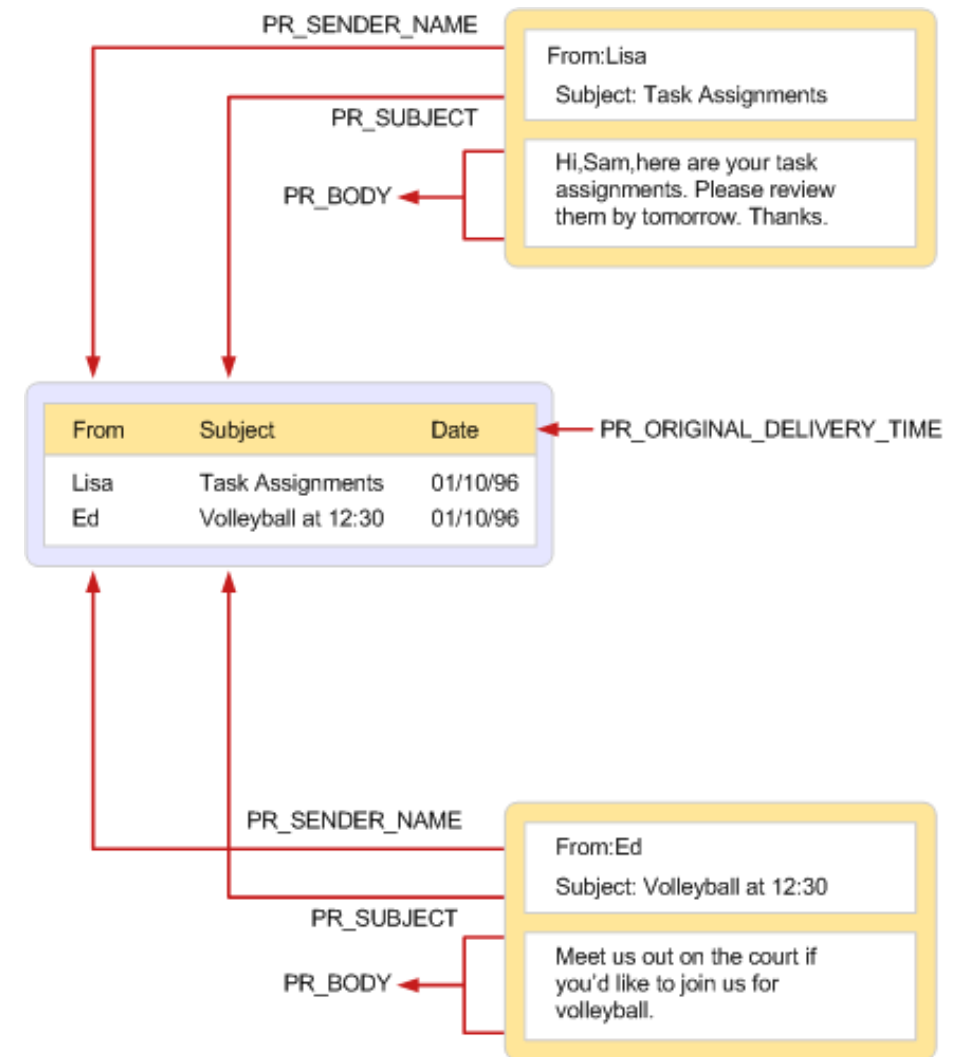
PR_SENDER_NAME

From:Lisa

Subject: Task Assignments

PR_SUBJECT

Hi,Sam,here are your task assignments. Please review them by tomorrow. Thanks.

PR_BODY

| From | Subject | Date |
|---|---|---|
| Lisa | Task Assignments | 01/10/96 |
| Ed | Volleyball at 12:30 | 01/10/96 |

PR_ORIGINAL_DELIVERY_TIME

PR_SENDER_NAME

From:Ed

Subject: Volleyball at 12:30

PR_SUBJECT

Meet us out on the court if you'd like to join us for volleyball.

PR_BODY